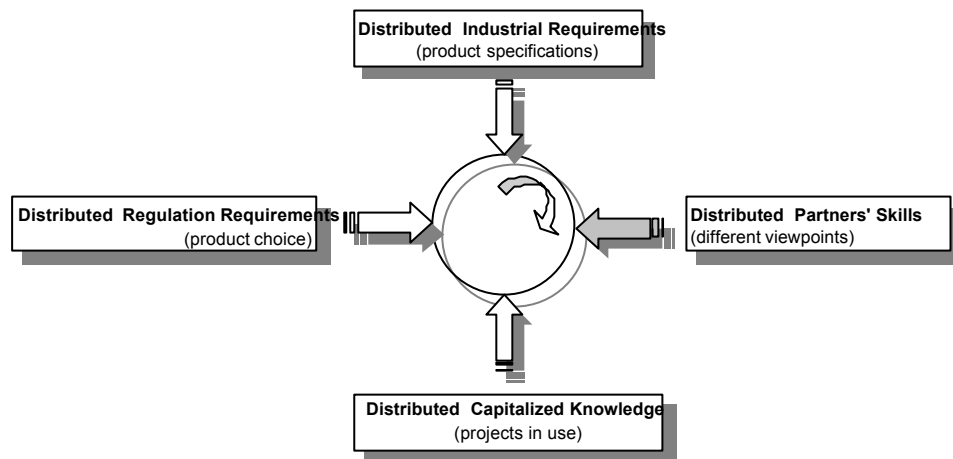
Distributed Industrial Requirements
(product specifications)

Distributed Regulation Requirements
(product choice)

Distributed Partners' Skills
(different viewpoints)

Distributed Capitalized Knowledge
(projects in use)